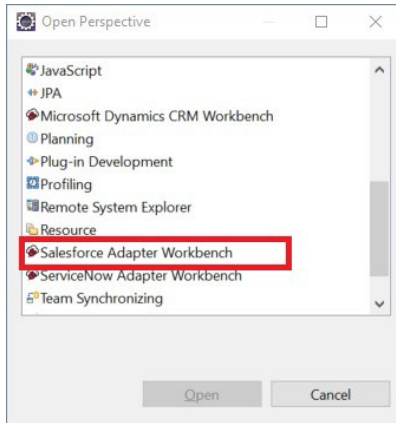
Open Perspective

JavaScript
JPA
Microsoft Dynamics CRM Workbench
Planning
Plug-in Development
Profiling
Remote System Explorer
Resource
Salesforce Adapter Workbench
ServiceNow Adapter Workbench
Team Synchronizing

Open
Cancel